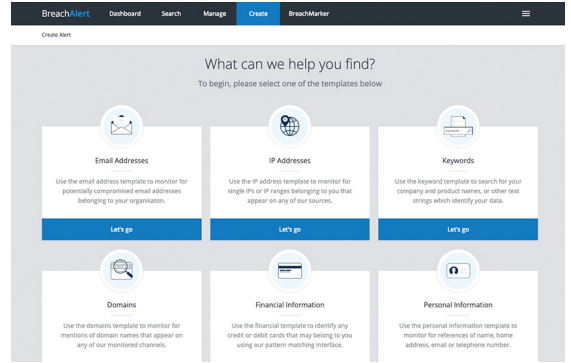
BreachAlert Dashboard Search Manage Create BreachMarker

Create Alert

What can we help you find?

To begin, please select one of the templates below

Email Addresses

Use the email address template to monitor for potentially compromised email addresses belonging to your organisation.

Let's go

IP Addresses

Use the IP address template to monitor for single IPs or IP ranges belonging to you that appear on any of our sources.

Let's go

Keywords

Use the keyword template to search for your company and product names, or other text strings which identify your data.

Let's go

Domains

Use the domains template to monitor for mentions of domain names that appear on any of our monitored channels.

Financial Information

Use the financial template to identify any credit or debit cards that may belong to you using our pattern matching interface.

Personal Information

Use the personal information template to monitor for references of name, home address, email or telephone number.